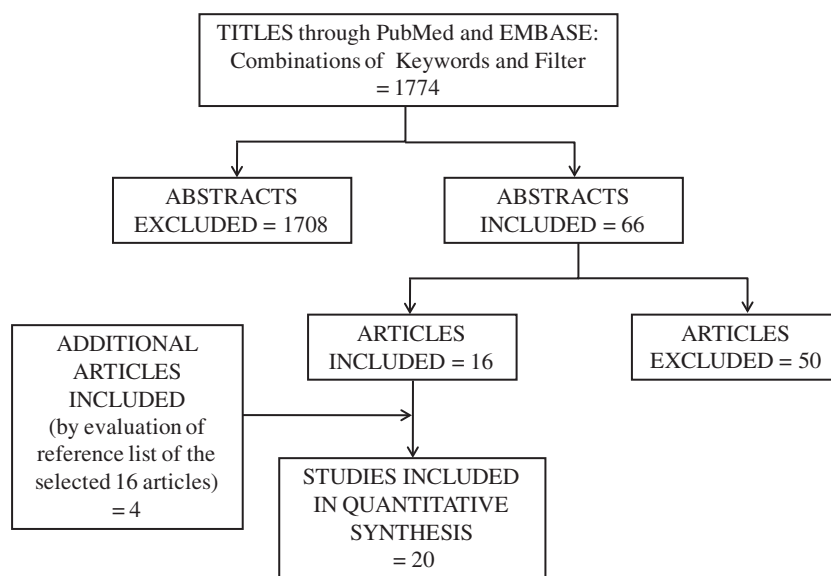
TITLES through PubMed and EMBASE: Combinations of Keywords and Filter = 1774

ABSTRACTS EXCLUDED = 1708

ABSTRACTS INCLUDED = 66

ADDITIONAL ARTICLES INCLUDED (by evaluation of reference list of the selected 16 articles) = 4

ARTICLES INCLUDED = 16

ARTICLES EXCLUDED = 50

STUDIES INCLUDED IN QUANTITATIVE SYNTHESIS = 20